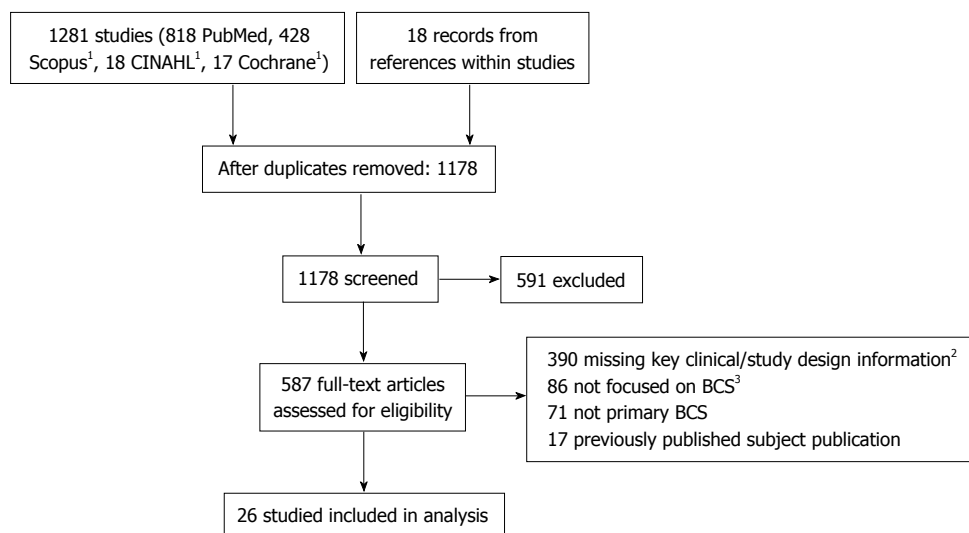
1281 studies (818 PubMed, 428 Scopus$^1$, 18 CINAHL$^1$, 17 Cochrane$^1$)

18 records from references within studies

After duplicates removed: 1178

1178 screened

591 excluded

587 full-text articles assessed for eligibility

390 missing key clinical/study design information$^2$
86 not focused on BCS$^3$
71 not primary BCS
17 previously published subject publication

26 studied included in analysis